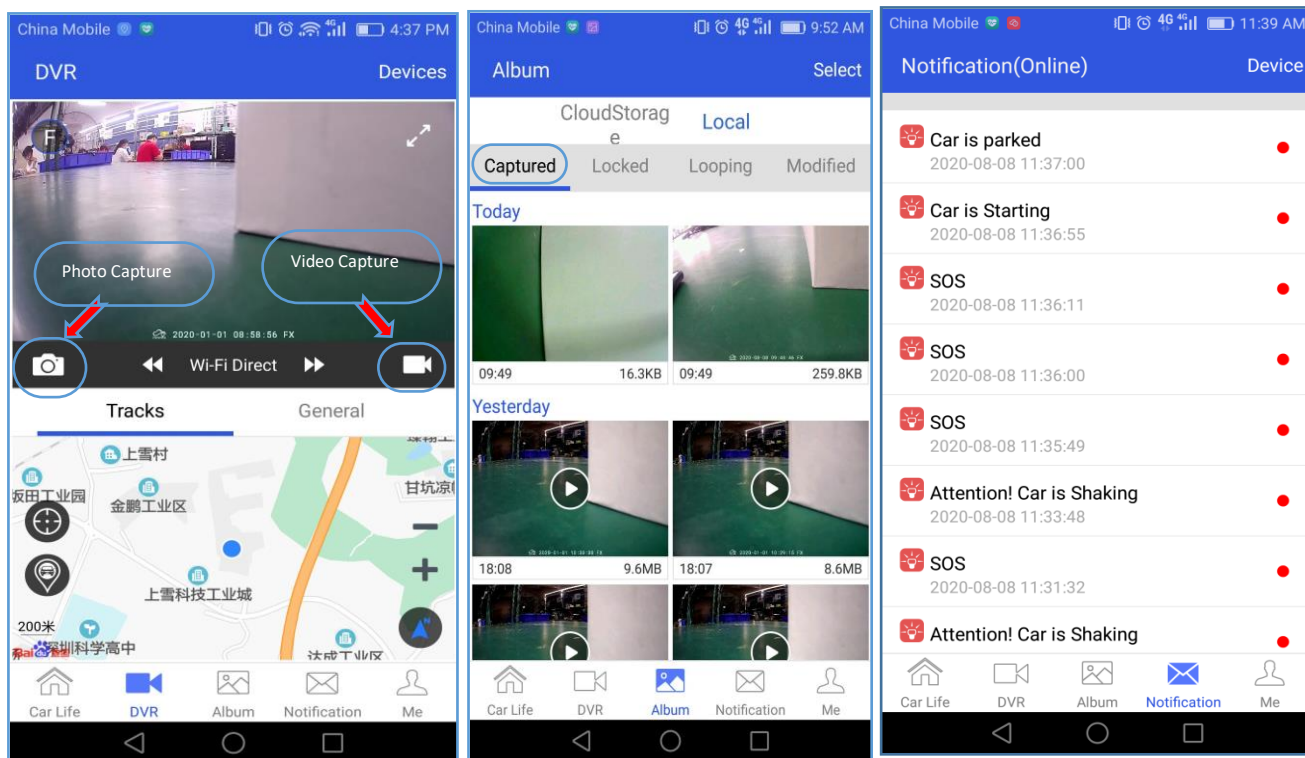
China Mobile 4:37 PM

DVR Devices

F

Photo Capture

Video Capture

2020-01-01 08:58:56 FX

Wi-Fi Direct

Tracks General

上雪村

坂田工业园

金鹏工业区

甘坑凉

上雪科技工业城

200米

深圳科学高中

达成工业区

Car Life DVR Album Notification Me

China Mobile 9:52 AM

Album Select

CloudStorage Local

Captured Locked Looping Modified

Today

09:49 16.3KB

09:49 259.8KB

Yesterday

18:08 9.6MB

18:07 8.6MB

Car Life DVR Album Notification Me

China Mobile 11:39 AM

Notification(Online) Device

Car is parked
2020-08-08 11:37:00

Car is Starting
2020-08-08 11:36:55

SOS
2020-08-08 11:36:11

SOS
2020-08-08 11:36:00

SOS
2020-08-08 11:35:49

Attention! Car is Shaking
2020-08-08 11:33:48

SOS
2020-08-08 11:31:32

Attention! Car is Shaking

Car Life DVR Album Notification Me